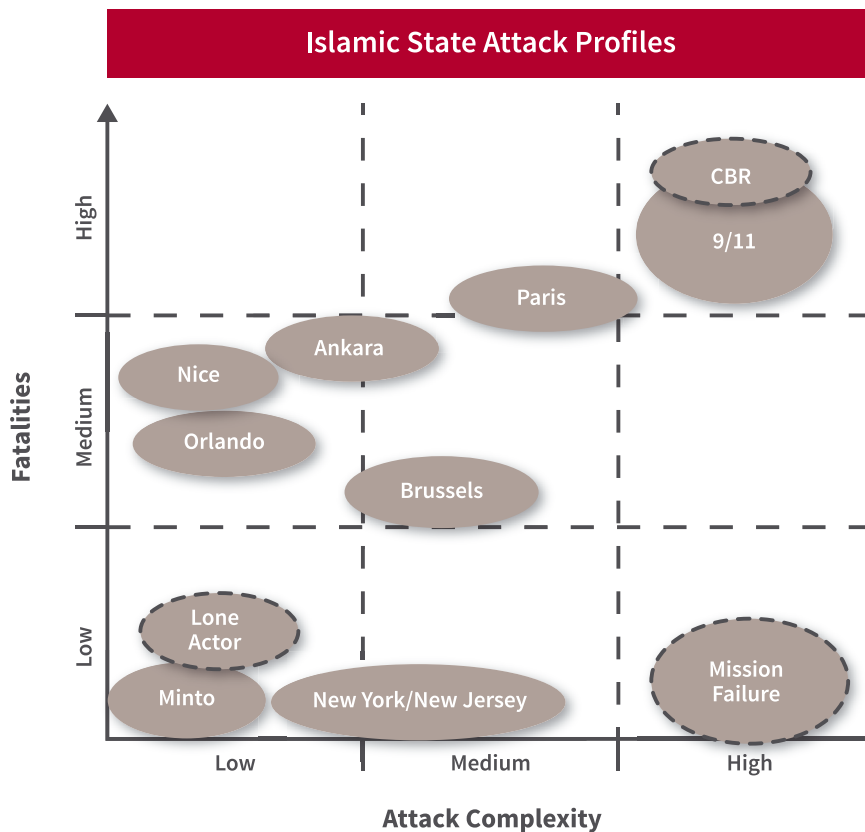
Islamic State Attack Profiles

Fatalities

High

Medium

Low

CBR

9/11

Paris

Ankara

Nice

Orlando

Brussels

Lone Actor

Minto

New York/New Jersey

Mission Failure

Low

Medium

High

Attack Complexity